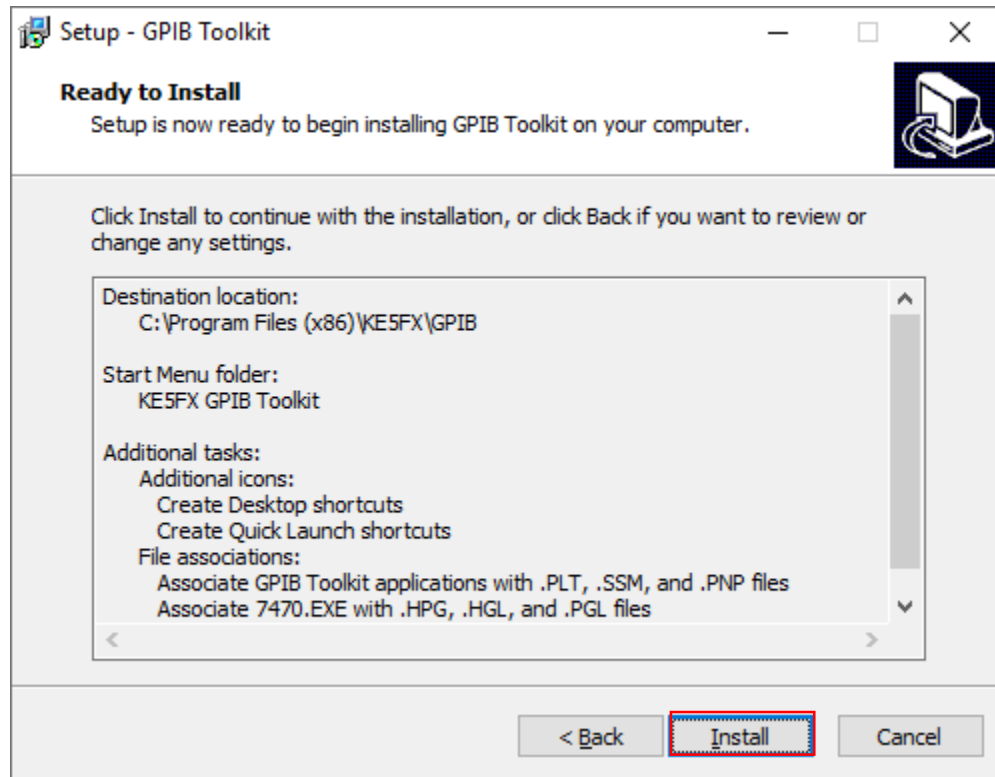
Setup - GPIB Toolkit

Ready to Install
Setup is now ready to begin installing GPIB Toolkit on your computer.

Click Install to continue with the installation, or click Back if you want to review or change any settings.

Destination location:
C:\Program Files (x86)\KE5FX\GPIB

Start Menu folder:
KE5FX GPIB Toolkit

Additional tasks:
Additional icons:
Create Desktop shortcuts
Create Quick Launch shortcuts
File associations:
Associate GPIB Toolkit applications with .PLT, .SSM, and .PNP files
Associate 7470.EXE with .HPG, .HGL, and .PGL files

< Back
Install
Cancel